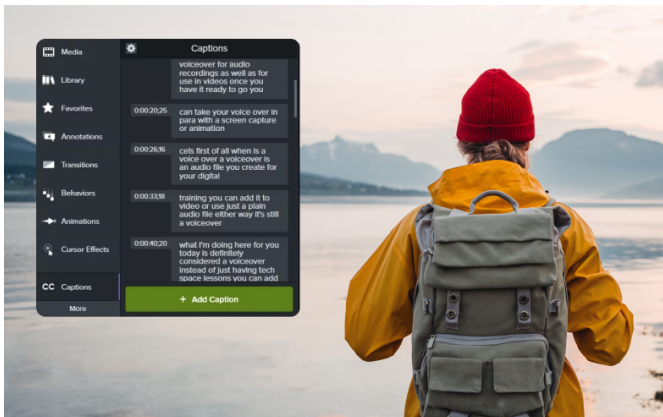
Media
Library
Favorites
Annotations
Transitions
Behaviors
Animations
Cursor Effects
CC Captions
More

Captions

voiceover for audio recordings as well as for use in videos once you have it ready to go you

0:00:20;25 can take your voice over in para with a screen capture or animation

0:00:26;16 cels first of all when is a voice over a voiceover is an audio file you create for your digital

0:00:33;18 training you can add it to video or use just a plain audio file either way it's still a voiceover

0:00:40;20 what I'm doing here for you today is definitely considered a voiceover instead of just having tech space lessons you can add

+ Add Caption